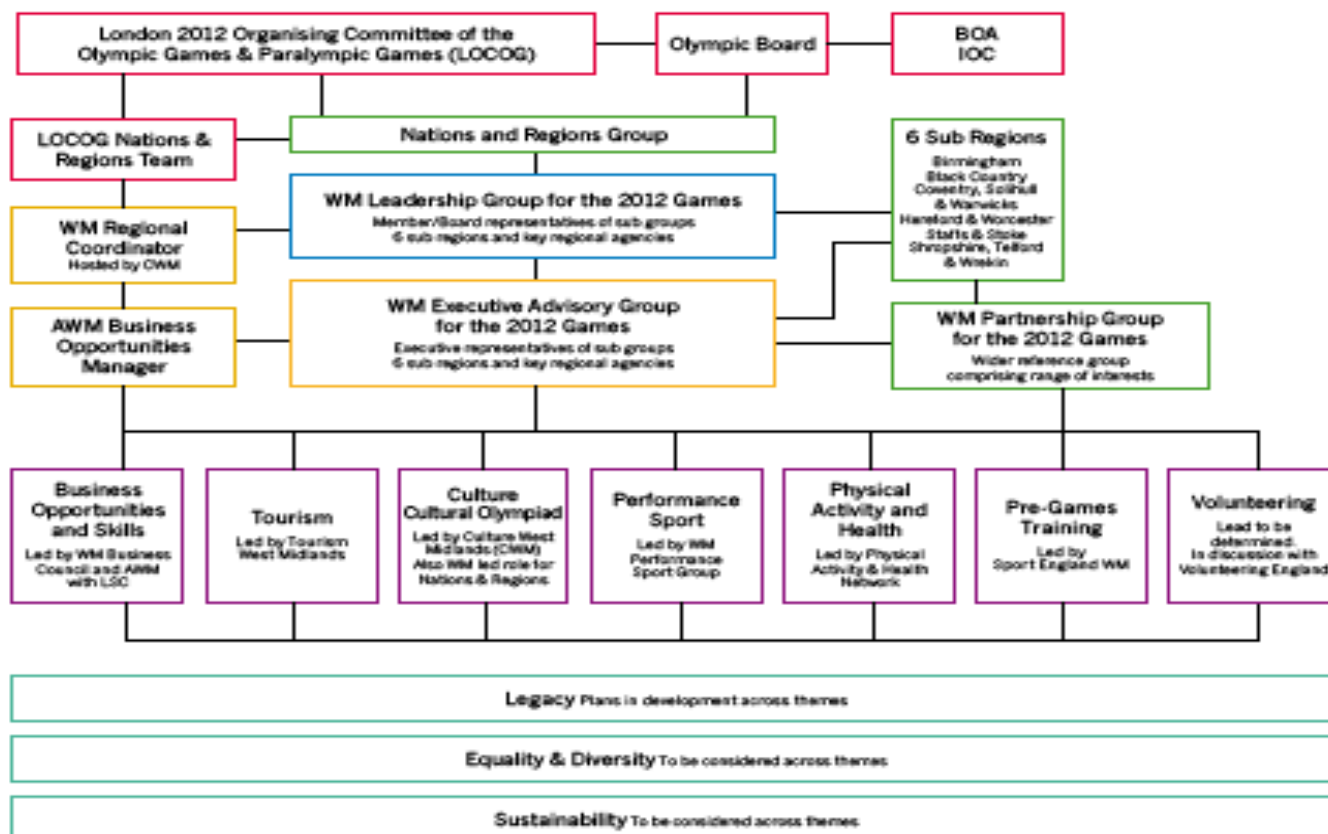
London 2012 Organising Committee of the Olympic Games & Paralympic Games (LOCOG)

Olympic Board

BOA
IOC

LOCOG Nations & Regions Team

Nations and Regions Group

6 Sub Regions
Birmingham
Black Country
Coventry, Solihull & Warwicks
Hereford & Worcester
Staffs & Stoke
Shropshire, Telford & Wrekin

WM Regional Coordinator
Hosted by CWM

WM Leadership Group for the 2012 Games
Member/Board representatives of sub groups
6 sub regions and key regional agencies

AWM Business Opportunities Manager

WM Executive Advisory Group for the 2012 Games
Executive representatives of sub groups
6 sub regions and key regional agencies

WM Partnership Group for the 2012 Games
Wider reference group comprising range of interests

Business Opportunities and Skills
Led by WM Business Council and AWM with LSC

Tourism
Led by Tourism West Midlands

Culture
Cultural Olympiad
Led by Culture West Midlands (CWM)
Also WM led role for Nations & Regions

Performance Sport
Led by WM Performance Sport Group

Physical Activity and Health
Led by Physical Activity & Health Network

Pre-Games Training
Led by Sport England WM

Volunteering
Lead to be determined.
In discussion with Volunteering England

Legacy Plans in development across themes

Equality & Diversity To be considered across themes

Sustainability To be considered across themes